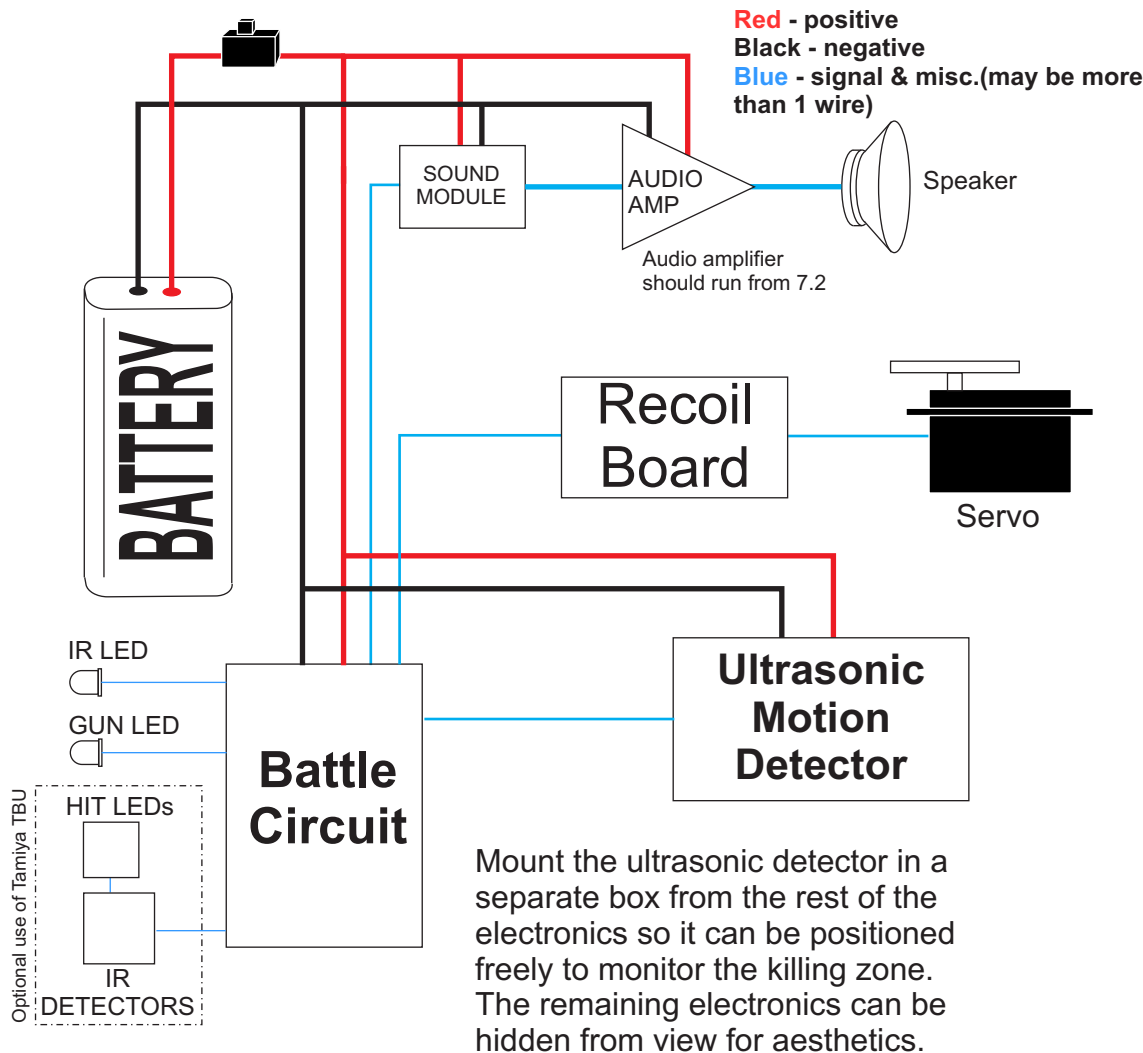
Red - positive
Black - negative
Blue - signal & misc.(may be more than 1 wire)

SOUND MODULE

AUDIO AMP

Speaker

Audio amplifier should run from 7.2

BATTERY

Recoil Board

Servo

IR LED

GUN LED

Optional use of Tamiya TBU

HIT LEDs

IR DETECTORS

Battle Circuit

Ultrasonic Motion Detector

Mount the ultrasonic detector in a separate box from the rest of the electronics so it can be positioned freely to monitor the killing zone. The remaining electronics can be hidden from view for aesthetics.